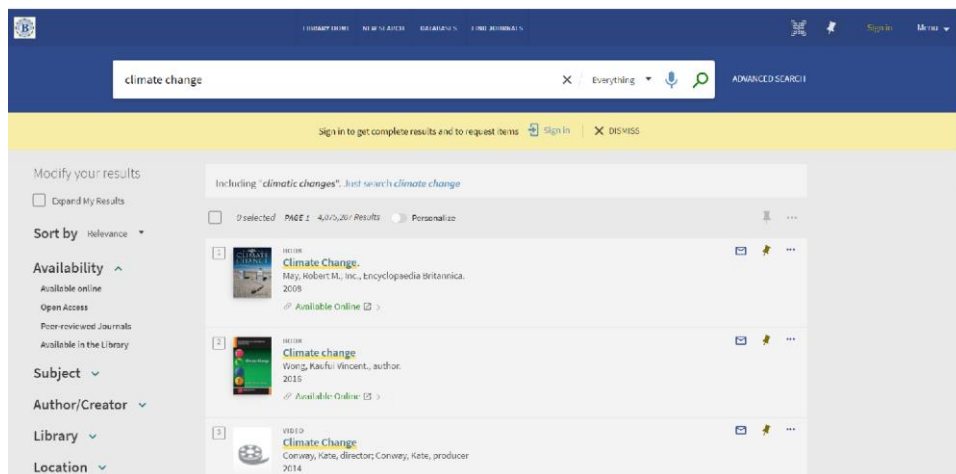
LIBRARY HOME NEW SEARCH DATABASES FIND JOURNALS

Sign in Menu

climate change

Everything

ADVANCED SEARCH

Sign in to get complete results and to request items Sign in DISMISS

Modify your results

Expand My Results

Sort by Relevance

Availability

Available online

Open Access

Peer-reviewed Journals

Available in the Library

Subject

Author/Creator

Library

Location

Including "climatic changes". Just search climate change

0 selected PAGE 1 4,075,207 Results Personalize

1
BOOK
Climate Change.
May, Robert M.; Inc., Encyclopaedia Britannica.
2008
Available Online

2
BOOK
Climate change
Wong, Kaufui Vincent., author.
2015
Available Online

3
VIDEO
Climate Change
Conway, Kate, director; Conway, Kate, producer
2014